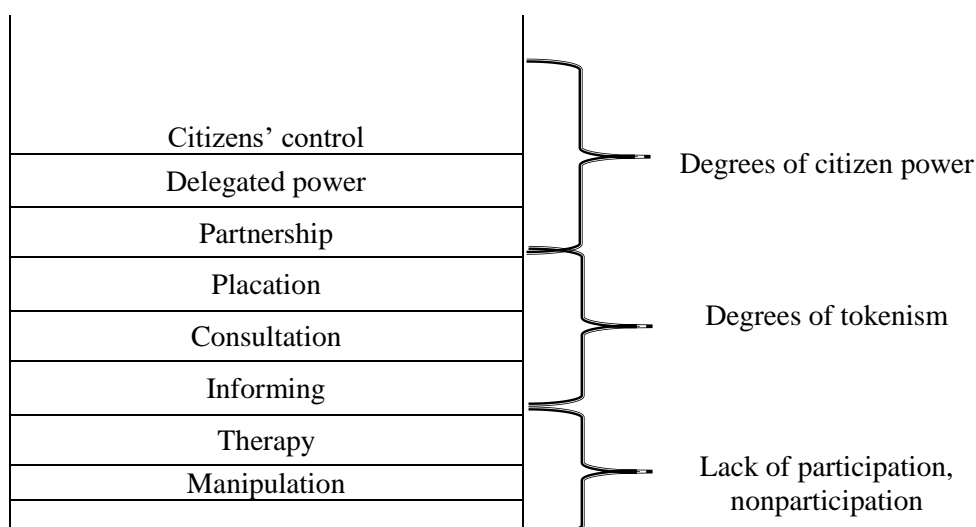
| |
|---|
| Citizens' control |
| Delegated power |
| Partnership |
| Placation |
| Consultation |
| Informing |
| Therapy |
| Manipulation |

Degrees of citizen power

Degrees of tokenism

Lack of participation, nonparticipation